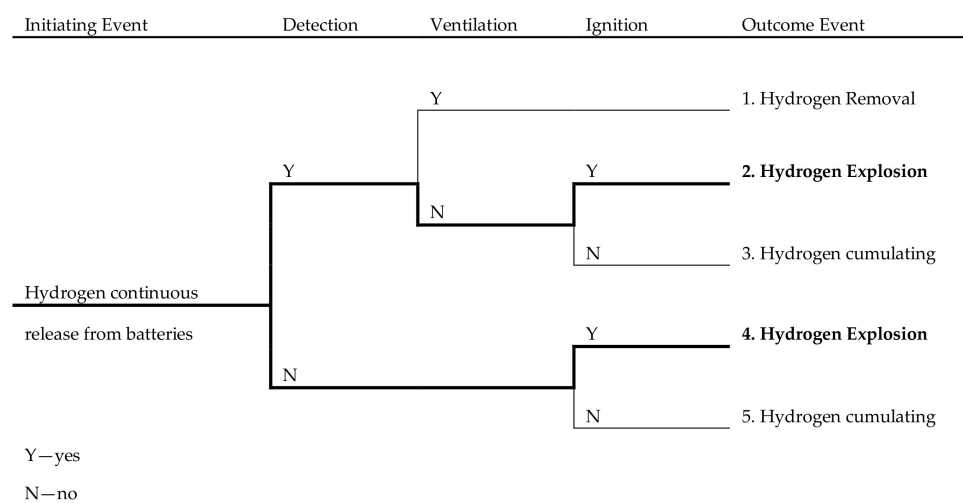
Initiating Event Detection Ventilation Ignition Outcome Event

Y

1. Hydrogen Removal

Y

Y

**2. Hydrogen Explosion**

N

N

3. Hydrogen cumulating

Hydrogen continuous release from batteries

Y

**4. Hydrogen Explosion**

N

N

5. Hydrogen cumulating

Y—yes

N—no